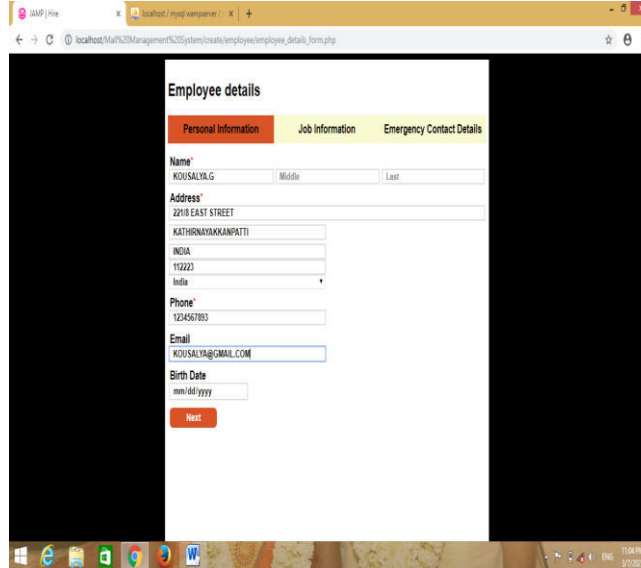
JAMP | Hire
localhost / mysql wampserver / ...
localhost/Mall%20Management%20System/create/employee/employee_details_form.php

Employee details

Personal Information
Job Information
Emergency Contact Details

Name*
KOUSALYA.G
Middle
Last

Address*
221/8 EAST STREET
KATHIRNAYAKKANPATTI
INDIA
112223
India

Phone*
1234567893

Email
KOUSALYA@GMAIL.COM

Birth Date
mm/dd/yyyy

Next

ENG
11:04 PM
3/7/20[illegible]